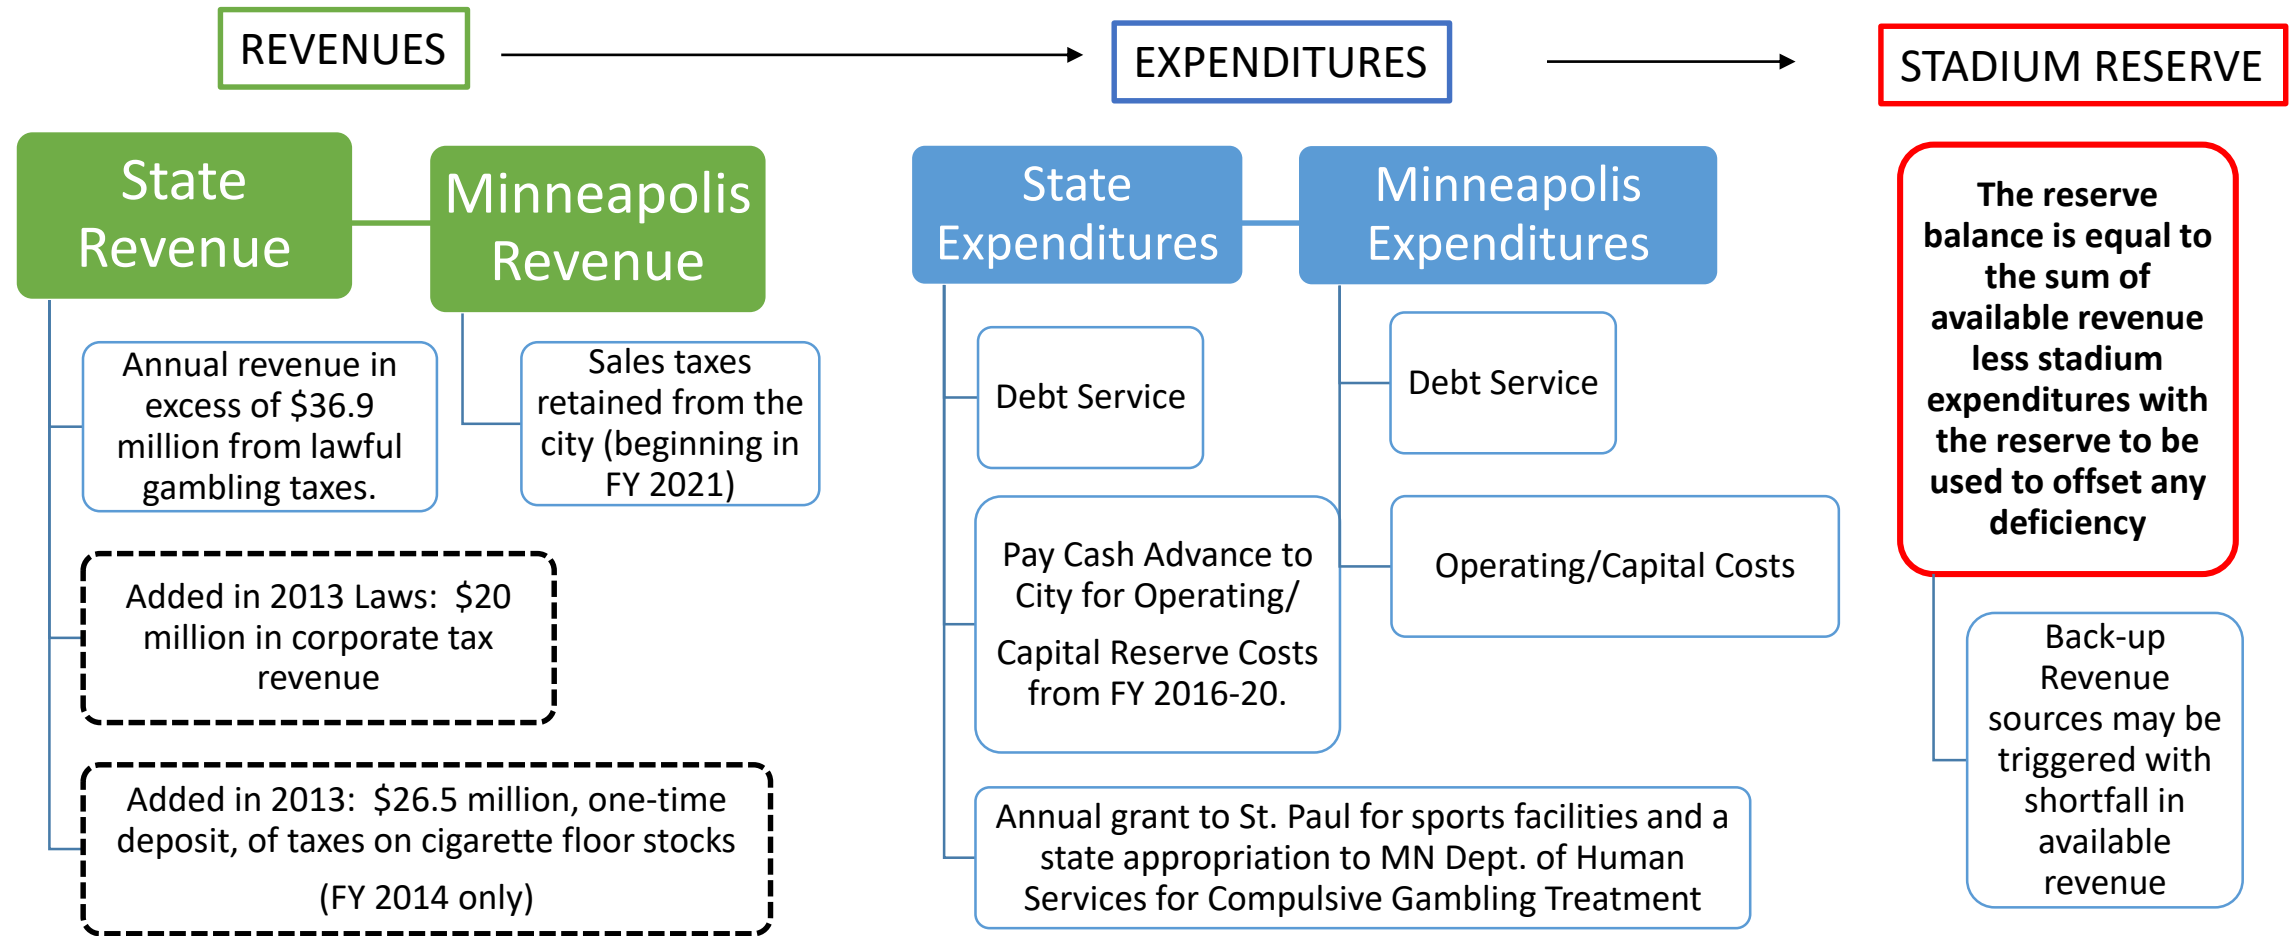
REVENUES

EXPENDITURES

STADIUM RESERVE

State Revenue

Minneapolis Revenue

Annual revenue in excess of $36.9 million from lawful gambling taxes.

Sales taxes retained from the city (beginning in FY 2021)

Added in 2013 Laws: $20 million in corporate tax revenue

Added in 2013: $26.5 million, one-time deposit, of taxes on cigarette floor stocks

(FY 2014 only)

State Expenditures

Minneapolis Expenditures

Debt Service

Debt Service

Pay Cash Advance to City for Operating/

Capital Reserve Costs from FY 2016-20.

Operating/Capital Costs

Annual grant to St. Paul for sports facilities and a state appropriation to MN Dept. of Human Services for Compulsive Gambling Treatment

The reserve balance is equal to the sum of available revenue less stadium expenditures with the reserve to be used to offset any deficiency

Back-up Revenue sources may be triggered with shortfall in available revenue